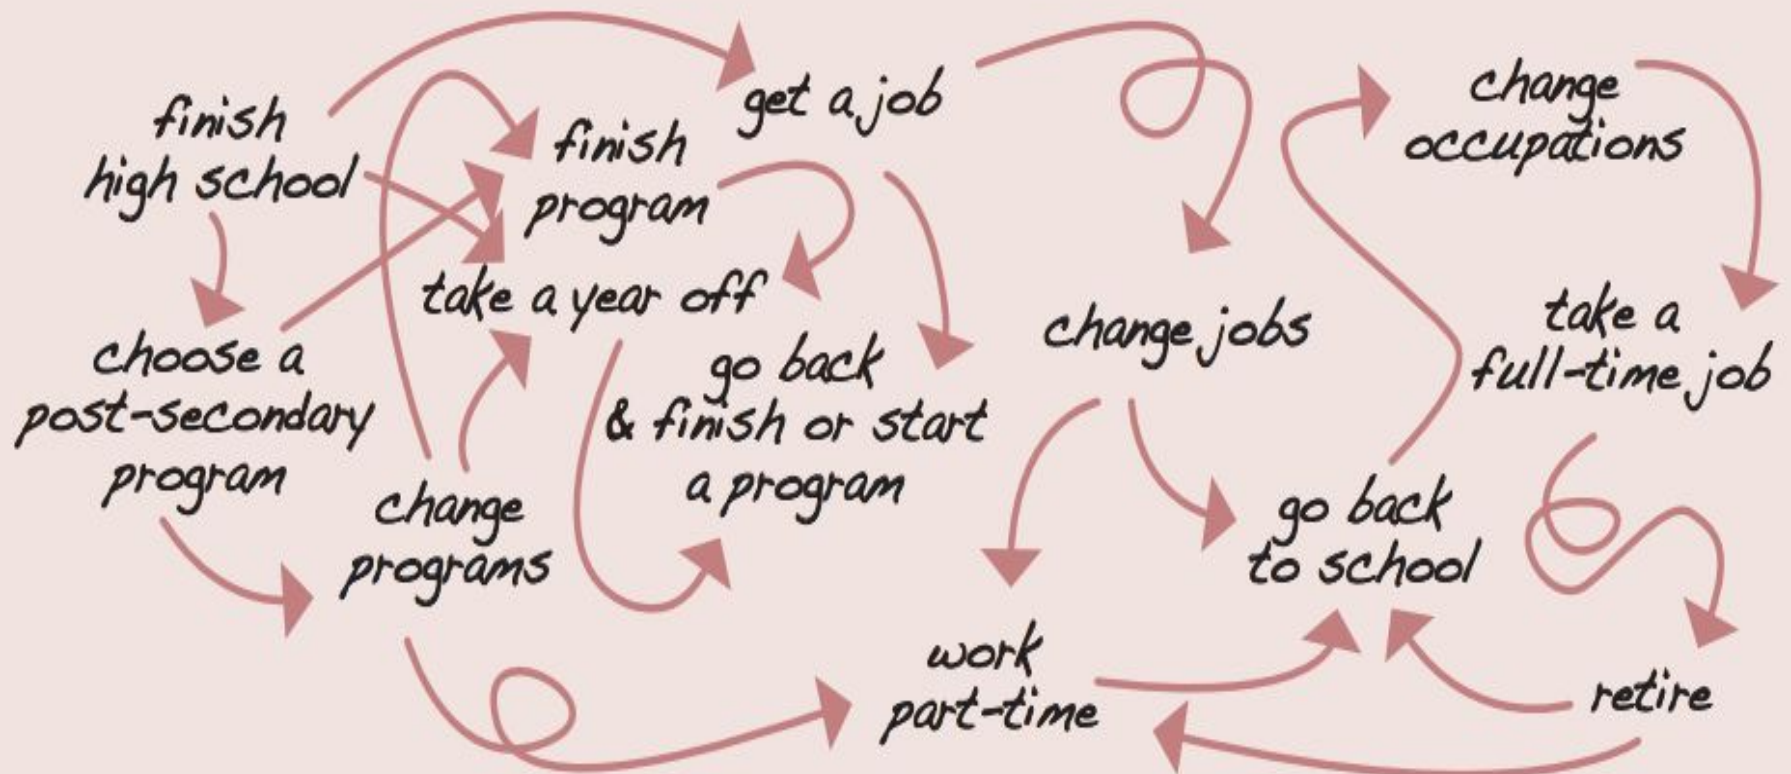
finish high school

choose a post-secondary program

finish program

get a job

take a year off

change programs

go back & finish or start a program

change jobs

change occupations

take a full-time job

go back to school

work part-time

retire